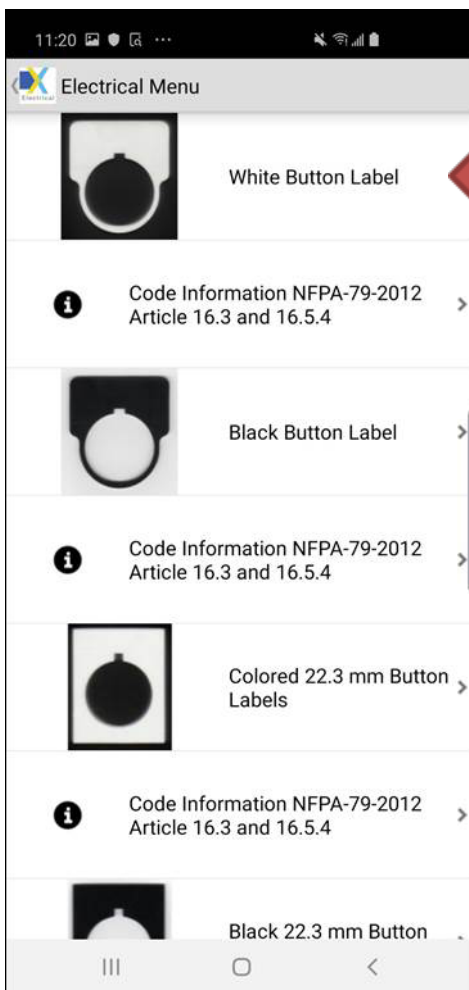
11:20

Electrical

Electrical Menu

White Button Label

Code Information NFPA-79-2012 Article 16.3 and 16.5.4

Black Button Label

Code Information NFPA-79-2012 Article 16.3 and 16.5.4

Colored 22.3 mm Button Labels

Code Information NFPA-79-2012 Article 16.3 and 16.5.4

Black 22.3 mm Button